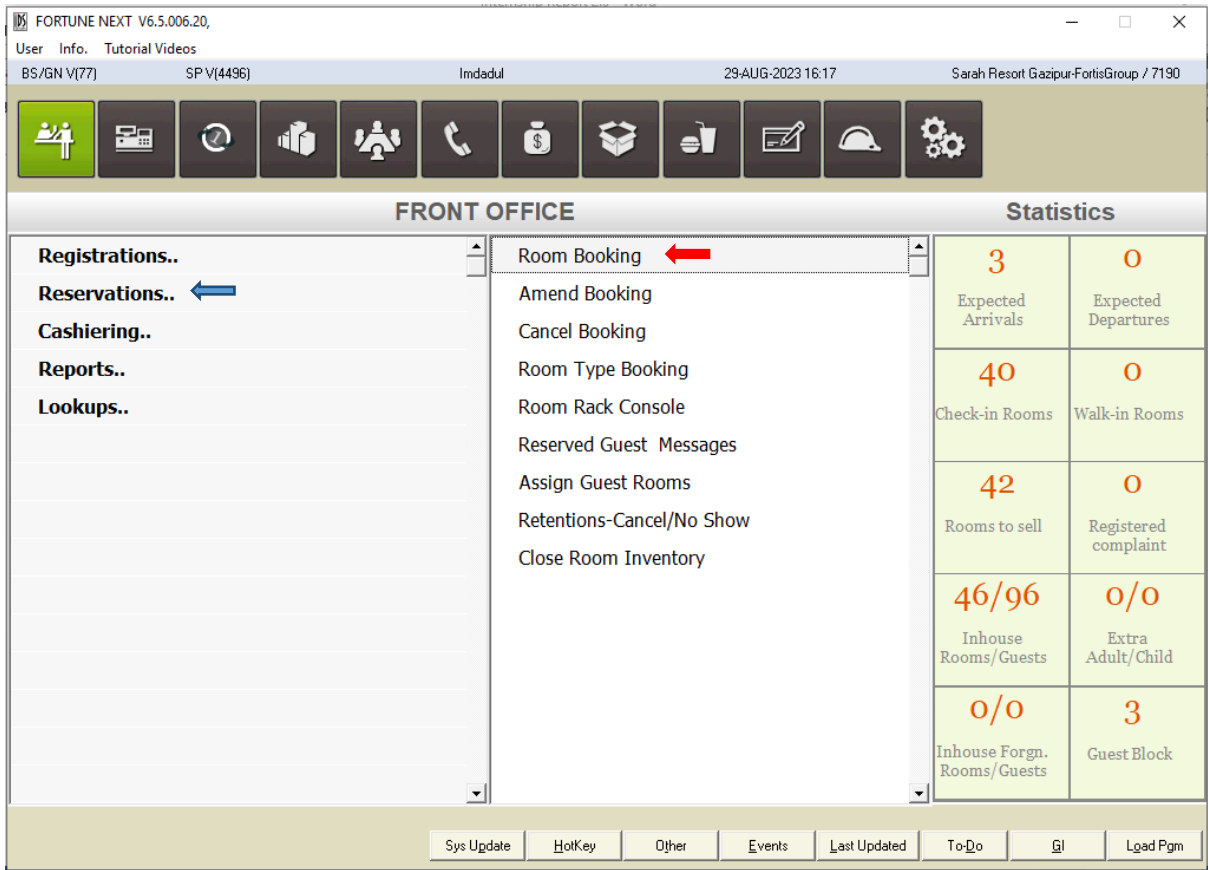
FORTUNE NEXT V6.5.006.20,

User Info. Tutorial Videos

BS/GN V(77) SP V(4496) Imdadul 29-AUG-2023 16:17 Sarah Resort Gazipur-FortisGroup / 7190

FRONT OFFICE

Statistics

Registrations..
Reservations..
Cashiering..
Reports..
Lookups..

Room Booking
Amend Booking
Cancel Booking
Room Type Booking
Room Rack Console
Reserved Guest Messages
Assign Guest Rooms
Retentions-Cancel/No Show
Close Room Inventory

| 3 Expected Arrivals | 0 Expected Departures |
|---|---|
| 40 Check-in Rooms | 0 Walk-in Rooms |
| 42 Rooms to sell | 0 Registered complaint |
| 46/96 Inhouse Rooms/Guests | 0/0 Extra Adult/Child |
| 0/0 Inhouse Forgn. Rooms/Guests | 3 Guest Block |

Sys Update HotKey Other Events Last Updated To-Do GI Load Pgm